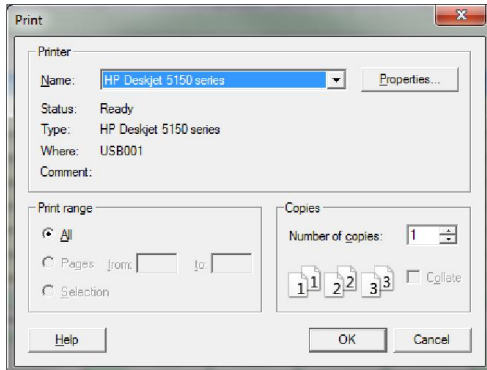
Print

Printer

Name: HP Deskjet 5150 series

Properties...

Status: Ready

Type: HP Deskjet 5150 series

Where: USB001

Comment:

Print range

All

Pages from: to:

Selection

Copies

Number of copies: 1

1 1 2 2 3 3

Collate

Help

OK

Cancel